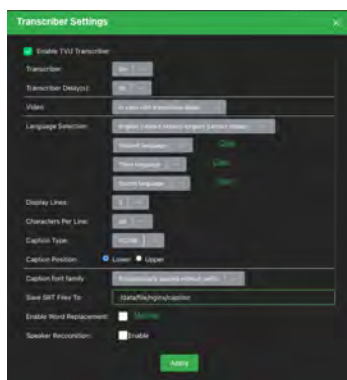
Transcriber Settings

Enable TVU Transcriber

Transcriber: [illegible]

Transcriber Delay(s): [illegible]

Video: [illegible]

Language Selection: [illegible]

Second language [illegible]

Third language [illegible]

Fourth language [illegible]

Display Lines: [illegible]

Characters Per Line: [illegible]

Caption Type: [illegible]

Caption Position: Lower Upper

Caption font family: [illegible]

Save SRT Files To: /data/file/nginx/caption

Enable Word Replacement: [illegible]

Speaker Recognition: Enable

Apply